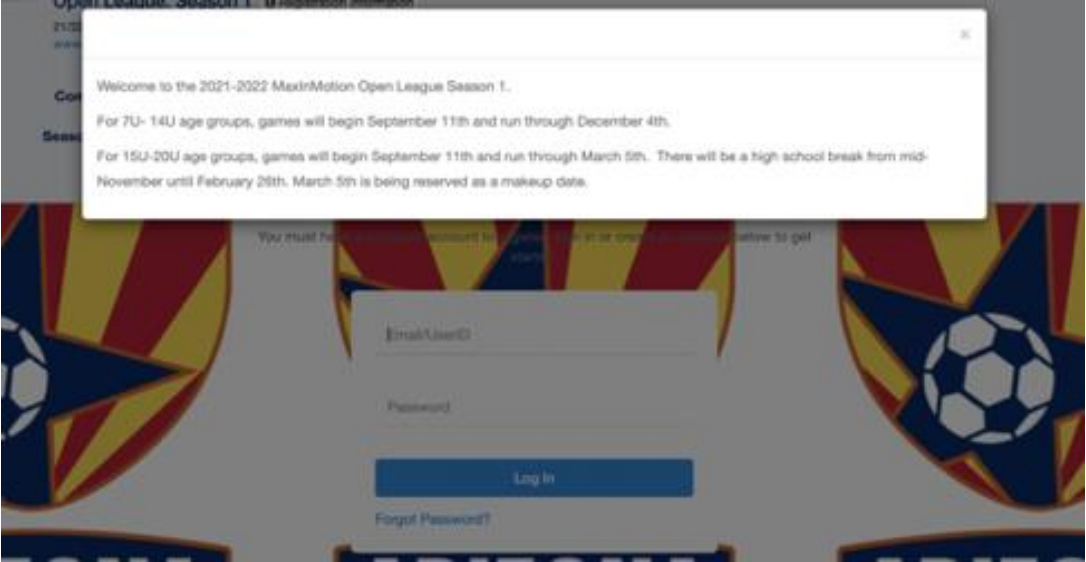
Open League: Season 1 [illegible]

21/22 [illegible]

Co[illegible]

Seas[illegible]

×

Welcome to the 2021-2022 MaxInMotion Open League Season 1.

For 7U- 14U age groups, games will begin September 11th and run through December 4th.

For 15U-20U age groups, games will begin September 11th and run through March 5th. There will be a high school break from mid-November until February 26th. March 5th is being reserved as a makeup date.

You must h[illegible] account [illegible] in or cre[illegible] below to get start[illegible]

Email/UserID

Password

Log In

Forgot Password?